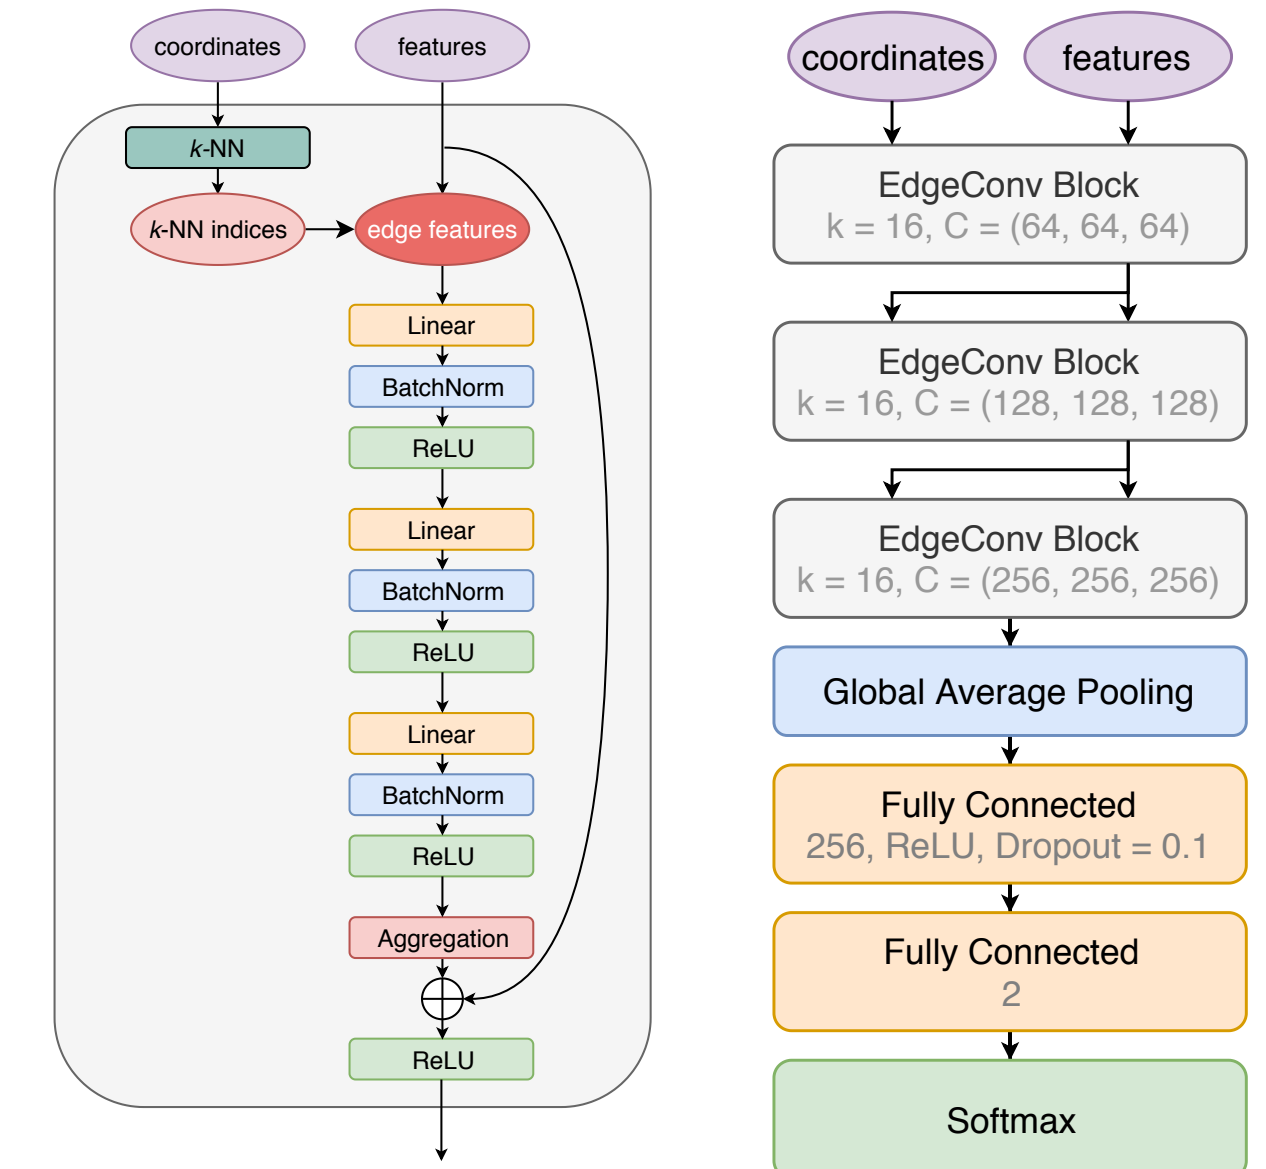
coordinates

features

$k$-NN

$k$-NN indices

edge features

Linear

BatchNorm

ReLU

Linear

BatchNorm

ReLU

Linear

BatchNorm

ReLU

Aggregation

$\oplus$

ReLU

coordinates

features

EdgeConv Block
k = 16, C = (64, 64, 64)

EdgeConv Block
k = 16, C = (128, 128, 128)

EdgeConv Block
k = 16, C = (256, 256, 256)

Global Average Pooling

Fully Connected
256, ReLU, Dropout = 0.1

Fully Connected
2

Softmax